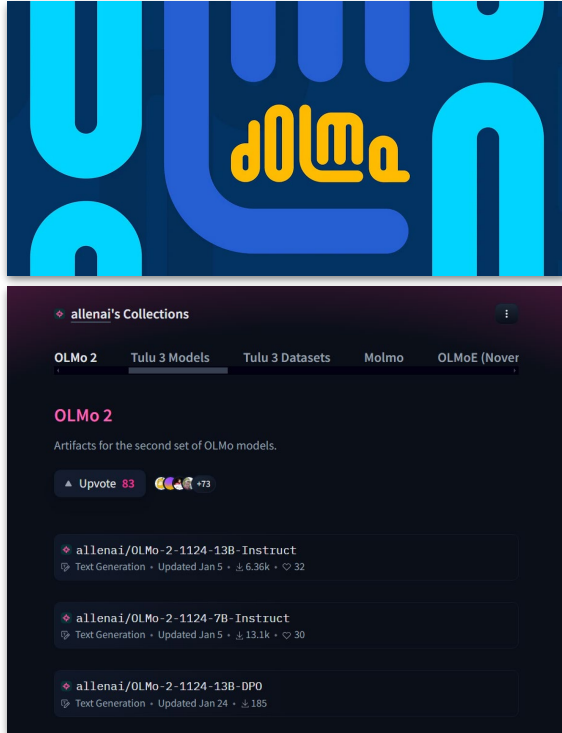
OLMo

allenai's Collections

OLMo 2 Tulu 3 Models Tulu 3 Datasets Molmo OLMoE (Nover

OLMo 2

Artifacts for the second set of OLMo models.

Upvote 83 +73

allenai/OLMo-2-1124-13B-Instruct
Text Generation • Updated Jan 5 • 6.36k • 32

allenai/OLMo-2-1124-7B-Instruct
Text Generation • Updated Jan 5 • 13.1k • 30

allenai/OLMo-2-1124-13B-DPO
Text Generation • Updated Jan 24 • 185